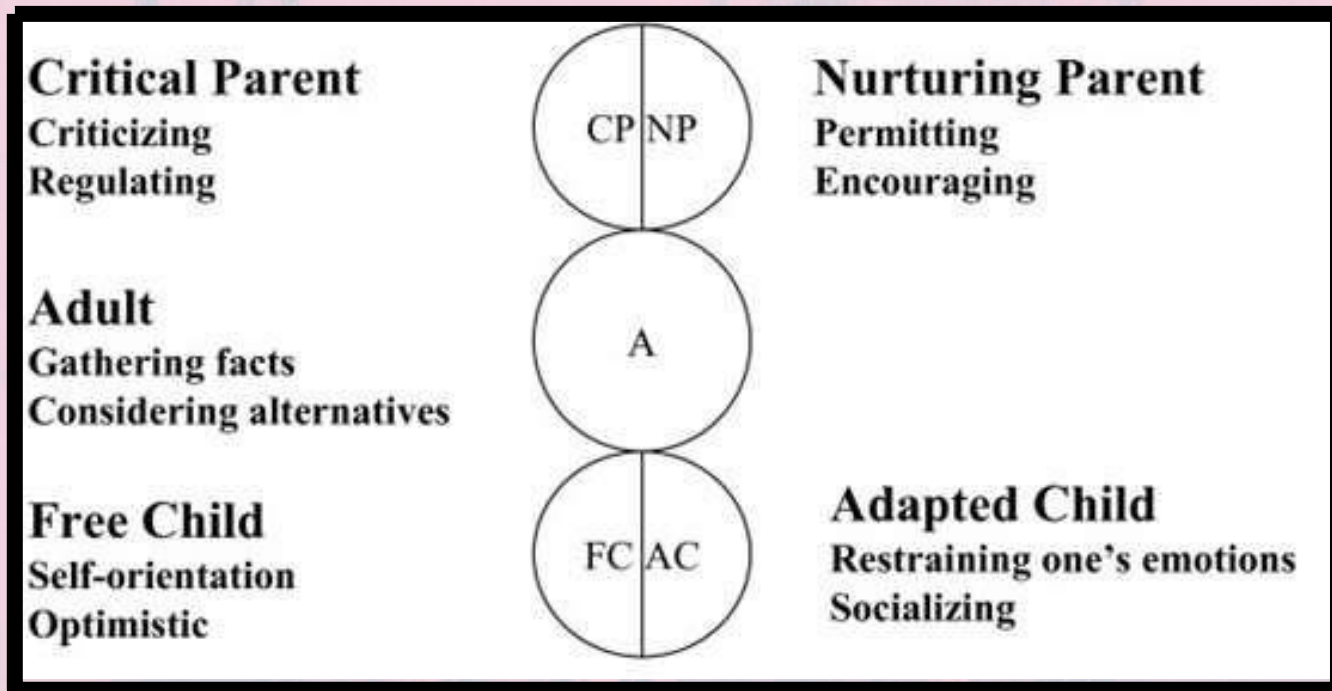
Critical Parent
Criticizing
Regulating

CP NP

Nurturing Parent
Permitting
Encouraging

Adult
Gathering facts
Considering alternatives

A

Free Child
Self-orientation
Optimistic

FC AC

Adapted Child
Restraining one's emotions
Socializing